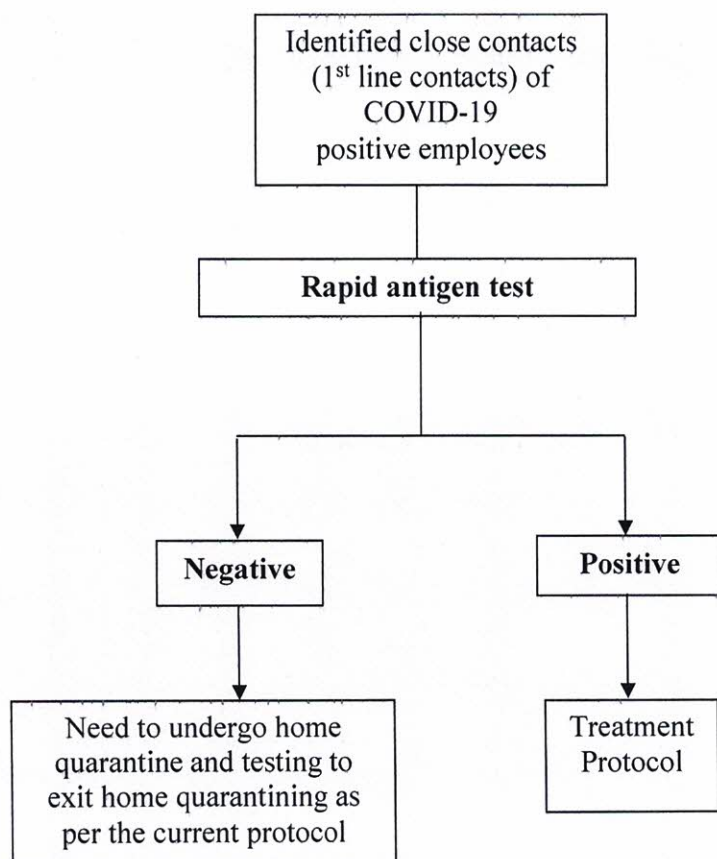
Identified close contacts ($1^{st}$ line contacts) of COVID-19 positive employees

Rapid antigen test

Negative

Positive

Need to undergo home quarantine and testing to exit home quarantining as per the current protocol

Treatment Protocol